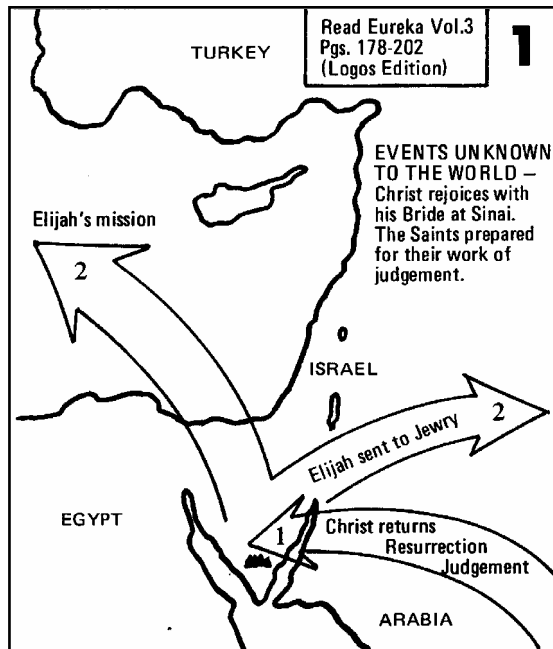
Read Eureka Vol.3
Pgs. 178-202
(Logos Edition)

1

TURKEY

EVENTS UNKNOWN TO THE WORLD – Christ rejoices with his Bride at Sinai. The Saints prepared for their work of judgement.

Elijah's mission

2

ISRAEL

Elijah sent to Jewry

2

EGYPT

1

Christ returns
Resurrection
Judgement

ARABIA